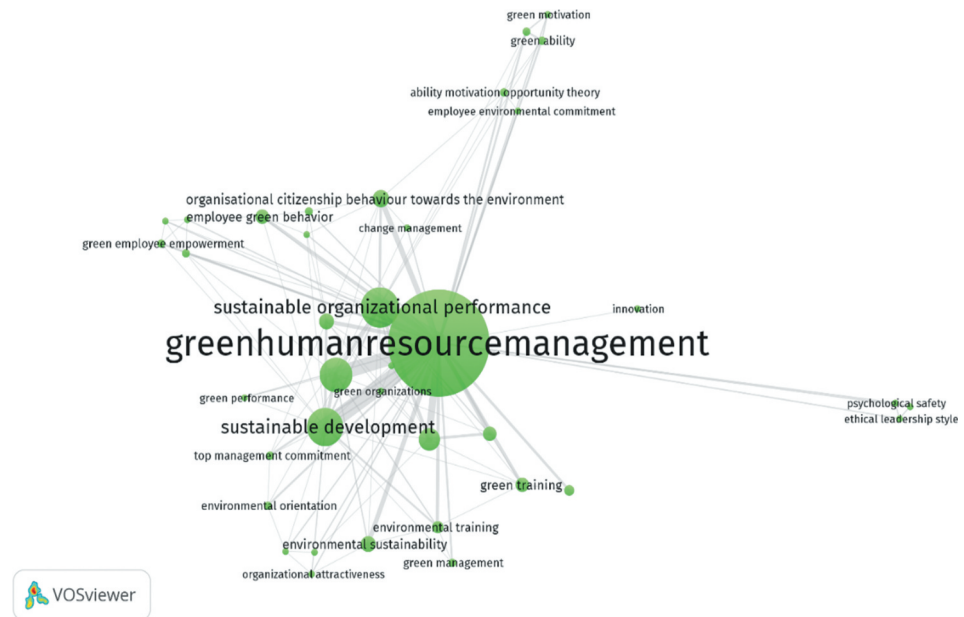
green motivation
green ability
ability motivation opportunity theory
employee environmental commitment
organisational citizenship behaviour towards the environment
employee green behavior
change management
green employee empowerment
sustainable organizational performance
innovation
greenhumanresourcemanagement
green organizations
green performance
psychological safety
ethical leadership style
sustainable development
top management commitment
green training
environmental orientation
environmental training
environmental sustainability
green management
organizational attractiveness
VOSviewer